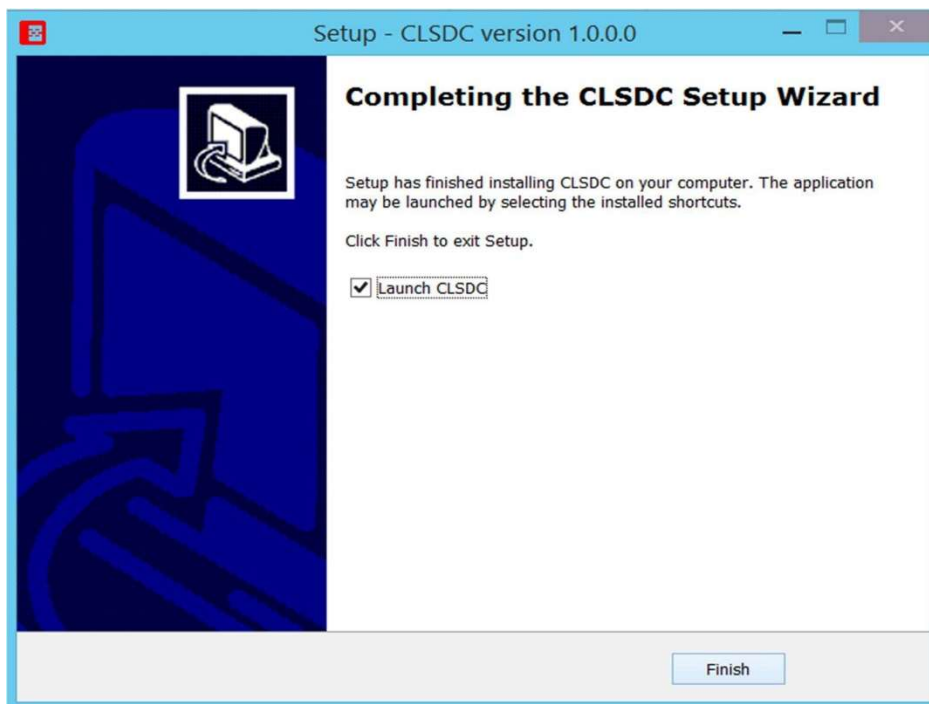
Setup - CLSDC version 1.0.0.0

Completing the CLSDC Setup Wizard

Setup has finished installing CLSDC on your computer. The application may be launched by selecting the installed shortcuts.

Click Finish to exit Setup.

Launch CLSDC

Finish